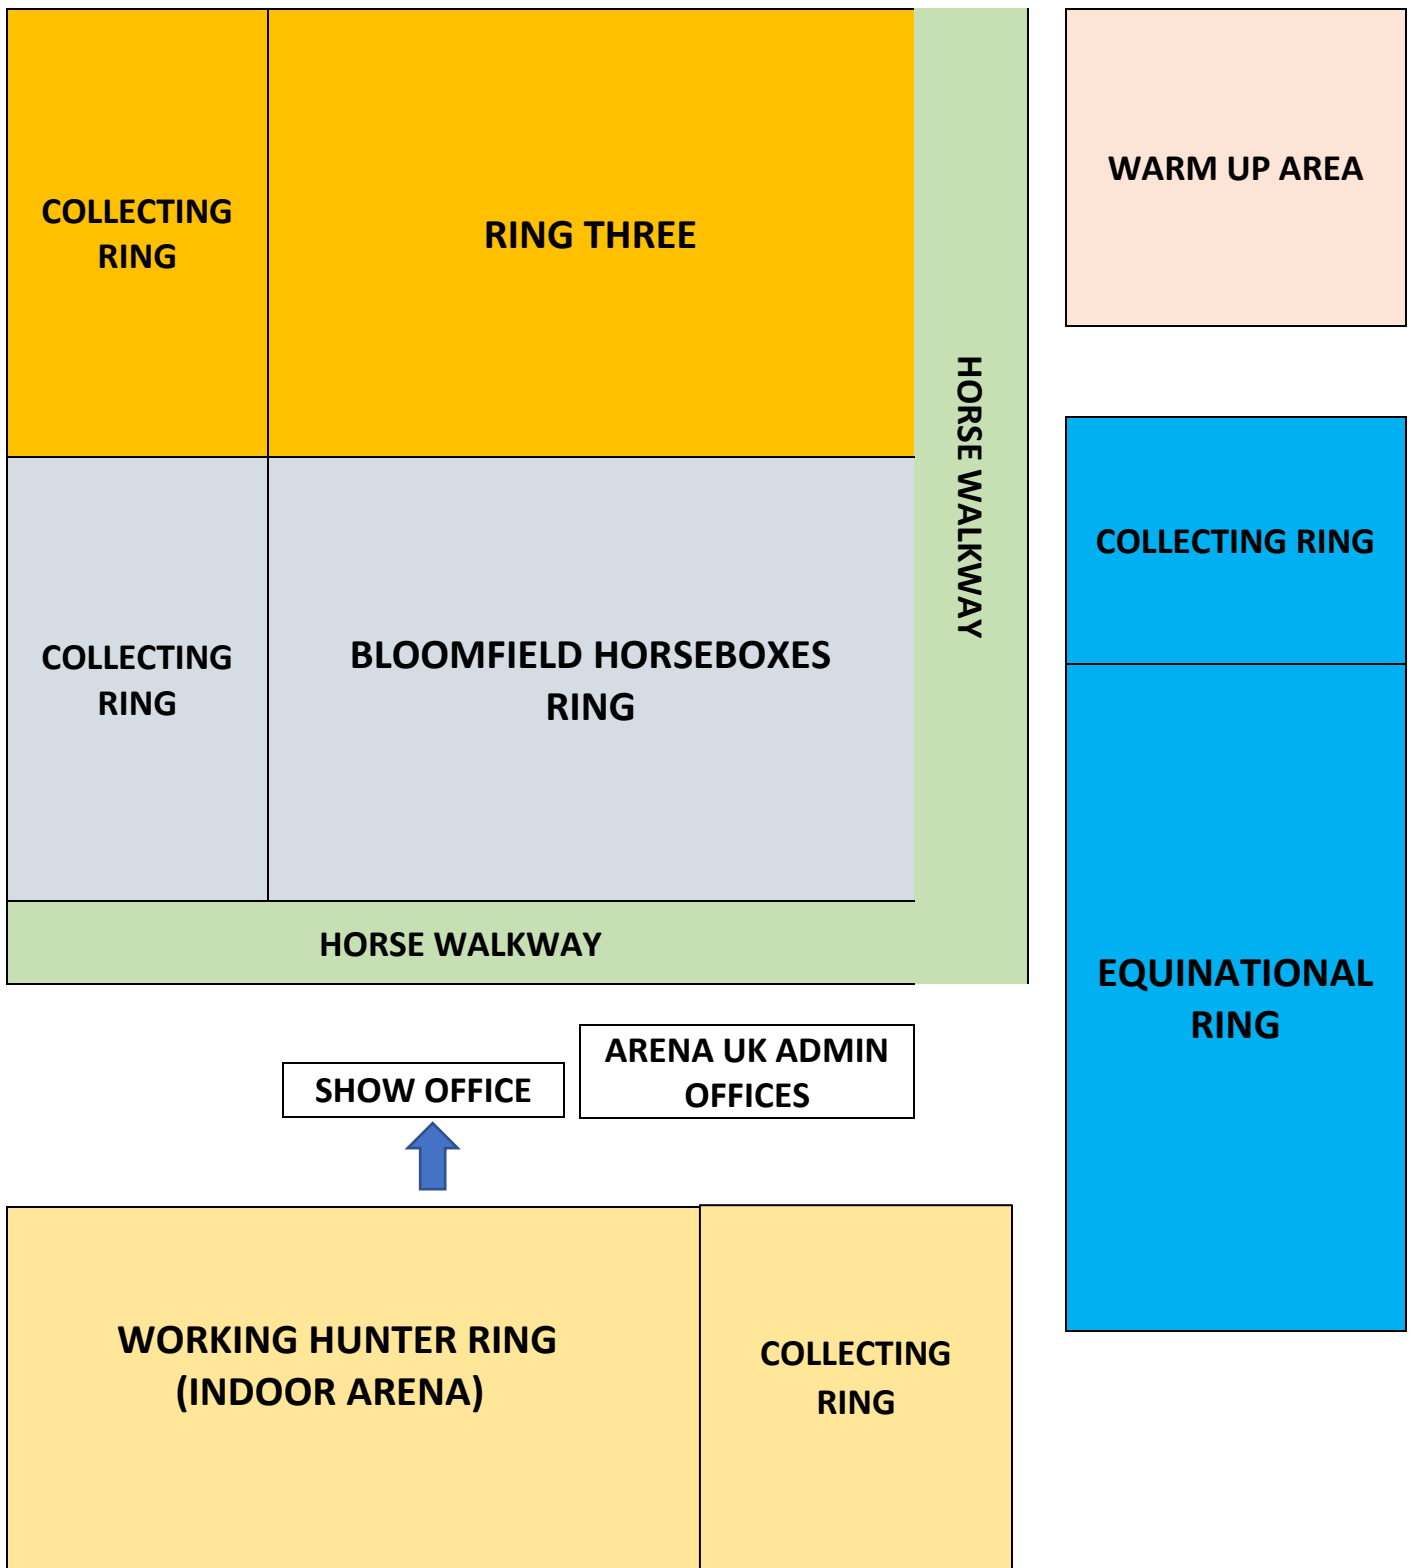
COLLECTING RING

RING THREE

HORSE WALKWAY

WARM UP AREA

COLLECTING RING

BLOOMFIELD HORSEBOXES RING

COLLECTING RING

HORSE WALKWAY

EQUINATIONAL RING

ARENA UK ADMIN OFFICES

SHOW OFFICE

WORKING HUNTER RING (INDOOR ARENA)

COLLECTING RING